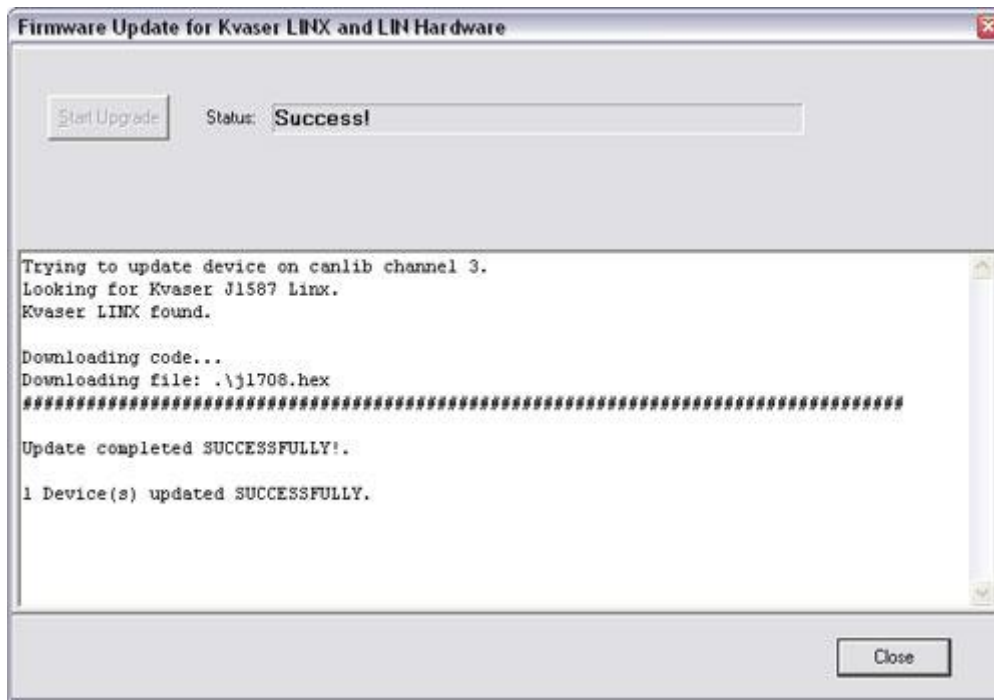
Firmware Update for Kvaser LINX and LIN Hardware

Start Upgrade

Status: Success!

Trying to update device on canlib channel 3.
Looking for Kvaser J1587 Linx.
Kvaser LINX found.

Downloading code...
Downloading file: .\j1708.hex
################################################################################

Update completed SUCCESSFULLY!.

1 Device(s) updated SUCCESSFULLY.

Close